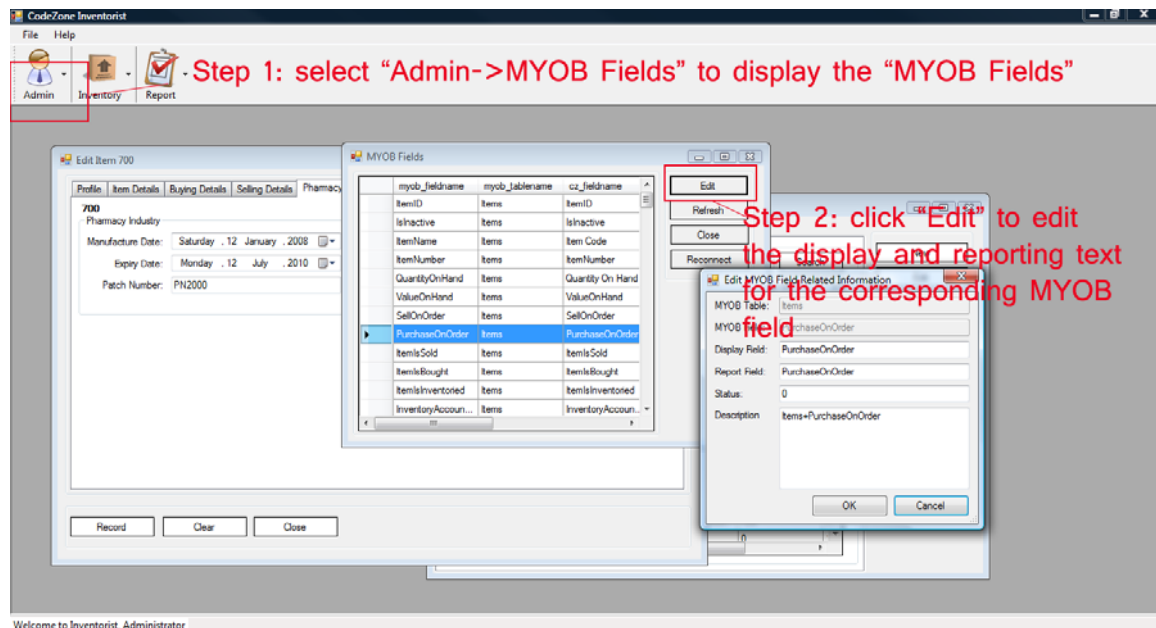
CodeZone Inventorist

File Help

Admin Inventory Report

Step 1: select “Admin->MYOB Fields” to display the “MYOB Fields”

Edit Item 700

Profile | Item Details | Buying Details | Selling Details | Pharmacy

700

Pharmacy Industry

Manufacture Date: Saturday , 12 January , 2008

Expiry Date: Monday , 12 July , 2010

Patch Number: PN2000

Record Clear Close

MYOB Fields

| | myob_fieldname | myob_tablename | cz_fieldname |
|---|---|---|---|
| | ItemID | Items | ItemID |
| | IsInactive | Items | IsInactive |
| | ItemName | Items | Item Code |
| | ItemNumber | Items | ItemNumber |
| | QuantityOnHand | Items | Quantity On Hand |
| | ValueOnHand | Items | ValueOnHand |
| | SellOnOrder | Items | SellOnOrder |
| ▸ | PurchaseOnOrder | Items | PurchaseOnOrder |
| | ItemIsSold | Items | ItemIsSold |
| | ItemIsBought | Items | ItemIsBought |
| | ItemIsInventoried | Items | ItemIsInventoried |
| | InventoryAccoun... | Items | InventoryAccoun... |

Edit

Refresh

Close

Reconnect

Step 2: click “Edit” to edit the display and reporting text for the corresponding MYOB field

Edit MYOB Field Related Information

MYOB Table: Items

MYOB Field: PurchaseOnOrder

Display Field: PurchaseOnOrder

Report Field: PurchaseOnOrder

Status: 0

Description: Items+PurchaseOnOrder

OK Cancel

Welcome to Inventorist, Administrator